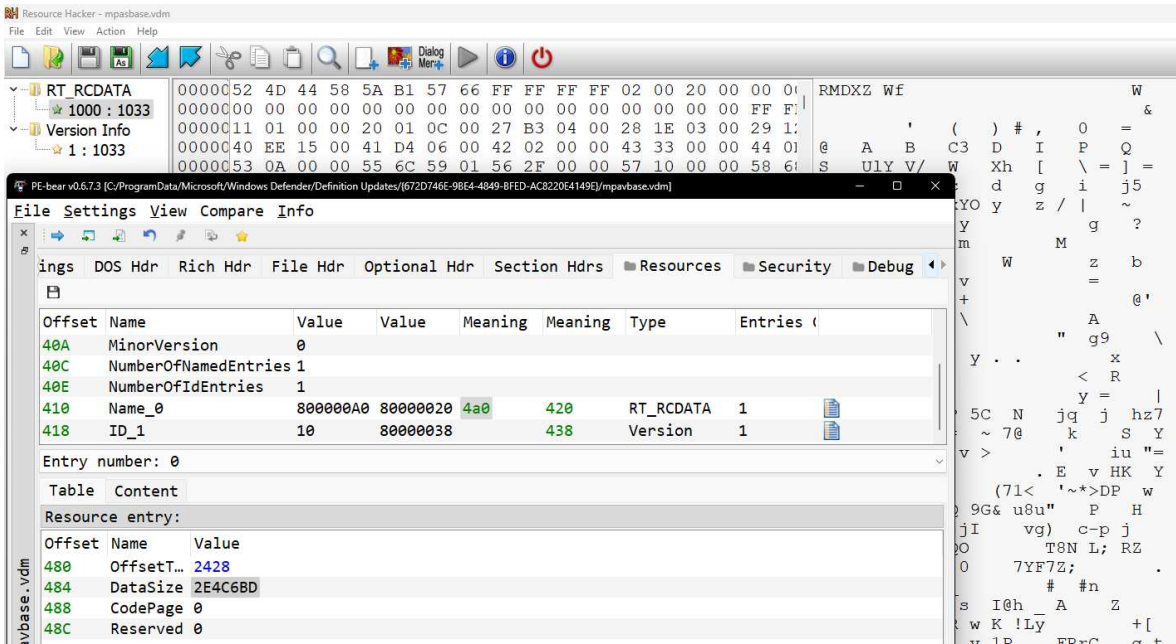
Resource Hacker - mpasbase.vdm
File Edit View Action Help

Dialog Mer

RT_RCDATA
1000 : 1033
Version Info
1 : 1033

00000 52 4D 44 58 5A B1 57 66 FF FF FF FF 02 00 20 00 00 00 RMDXZ Wf W
00000 00 00 00 00 00 00 00 00 00 00 00 00 00 00 00 00 FF F &
00000 11 01 00 00 20 01 0C 00 27 B3 04 00 28 1E 03 00 29 1 ' ( ) # , 0 =
00000 40 EE 15 00 41 D4 06 00 42 02 00 00 43 33 00 00 44 0 @ A B C3 D I P Q
00000 53 0A 00 00 55 6C 59 01 56 2F 00 00 57 10 00 00 58 6 S UlY V/ W Xh [ \ = ] =

PE-bear v0.6.7.3 [C:/ProgramData/Microsoft/Windows Defender/Definition Updates/{672D746E-9BE4-4849-8FED-AC8220E4149E}/mpavbase.vdm]

File Settings View Compare Info

ings DOS Hdr Rich Hdr File Hdr Optional Hdr Section Hdrs Resources Security Debug

| Offset | Name | Value | Value | Meaning | Meaning | Type | Entries ( |
|---|---|---|---|---|---|---|---|
| 40A | MinorVersion | 0 | | | | | |
| 40C | NumberOfNamedEntries | 1 | | | | | |
| 40E | NumberOfIdEntries | 1 | | | | | |
| 410 | Name_0 | 800000A0 | 80000020 | 4a0 | 420 | RT_RCDATA | 1 |
| 418 | ID_1 | 10 | 80000038 | | 438 | Version | 1 |

Entry number: 0

Table Content

Resource entry:

| Offset | Name | Value |
|---|---|---|
| 480 | OffsetT... | 2428 |
| 484 | DataSize | 2E4C6BD |
| 488 | CodePage | 0 |
| 48C | Reserved | 0 |

vbase.vdm

d g i j5
YO y z / | ~
y g ?
m M
W z b
v =
+ @'
\ A
" g9 \
y . . x
< R
y = |
5C N jq j hz7
~ 7@ k S Y
v > ' iu "=
. E v HK Y
(71< '~*>DP w
9G& u8u" P H
jI vg) c-p j
O T8N L; RZ
0 7YF7Z; .
# #n
s I@h _ A Z
w K !Ly +[